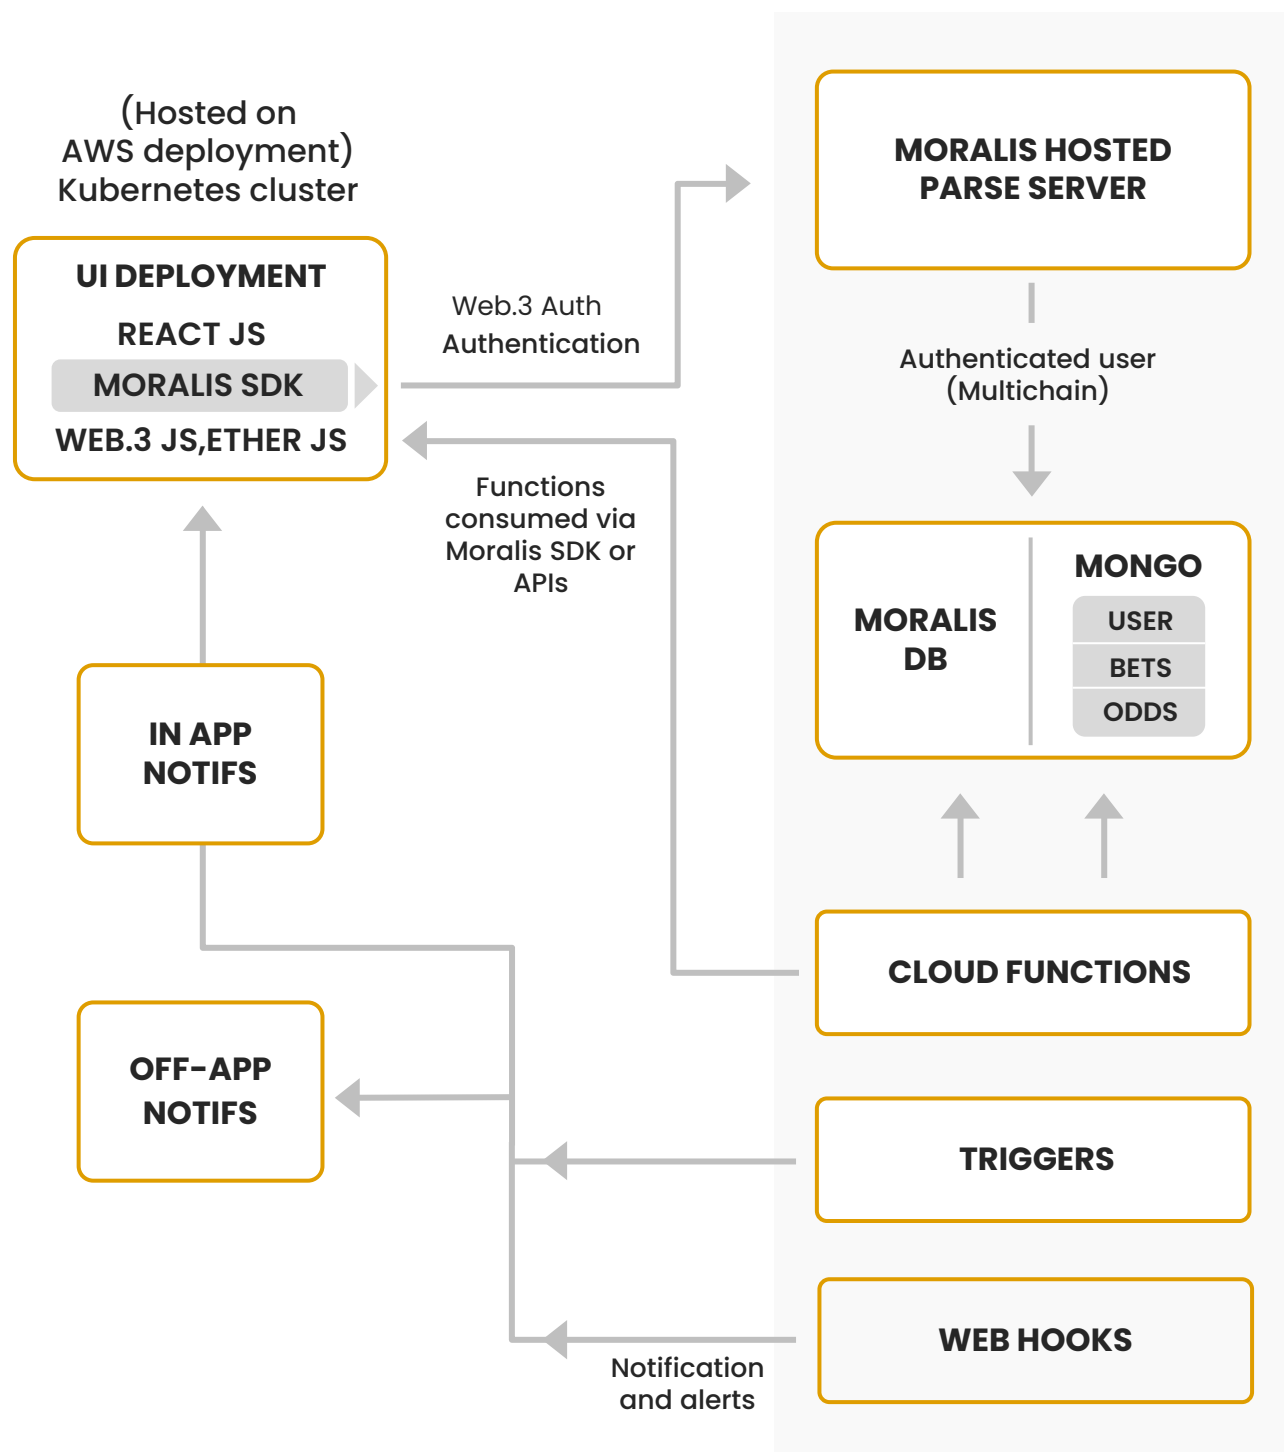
(Hosted on AWS deployment) Kubernetes cluster

UI DEPLOYMENT

REACT JS

MORALIS SDK

WEB.3 JS,ETHER JS

Web.3 Auth Authentication

MORALIS HOSTED PARSE SERVER

Authenticated user (Multichain)

Functions consumed via Moralis SDK or APIs

MORALIS DB

MONGO

USER

BETS

ODDS

IN APP NOTIFS

CLOUD FUNCTIONS

OFF-APP NOTIFS

TRIGGERS

WEB HOOKS

Notification and alerts